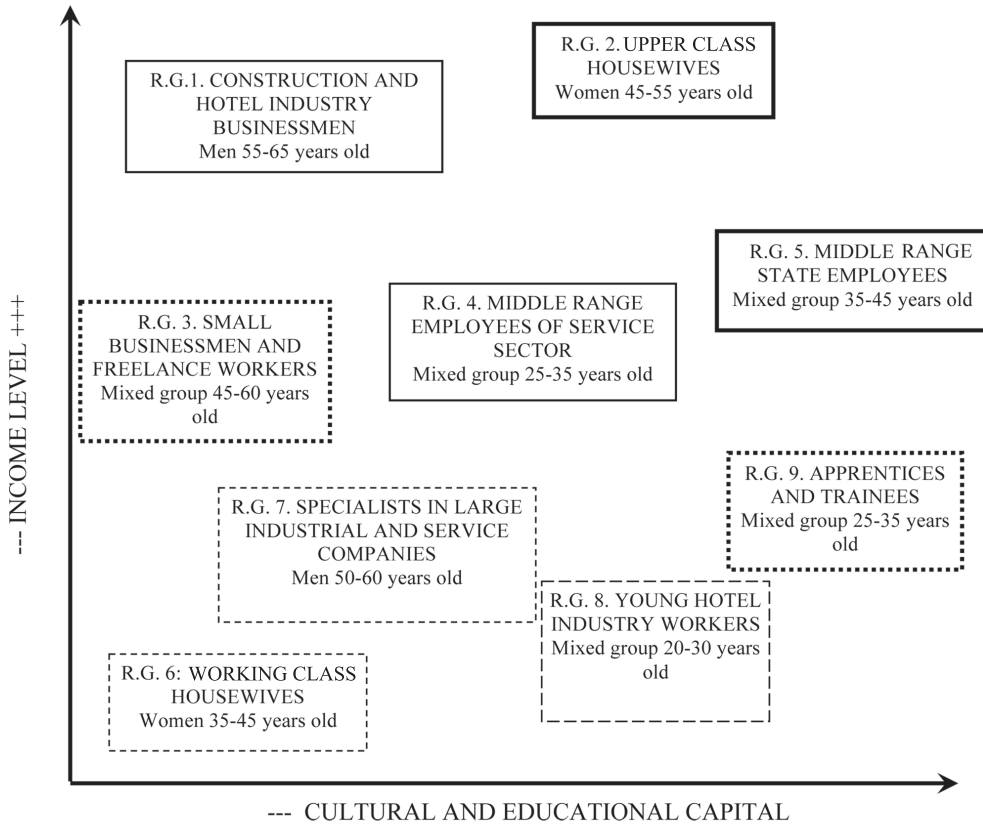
R.G.1. CONSTRUCTION AND HOTEL INDUSTRY BUSINESSMEN
Men 55-65 years old

R.G. 2. UPPER CLASS HOUSEWIVES
Women 45-55 years old

R.G. 5. MIDDLE RANGE STATE EMPLOYEES
Mixed group 35-45 years old

R.G. 3. SMALL BUSINESSMEN AND FREELANCE WORKERS
Mixed group 45-60 years old

R.G. 4. MIDDLE RANGE EMPLOYEES OF SERVICE SECTOR
Mixed group 25-35 years old

R.G. 9. APPRENTICES AND TRAINEES
Mixed group 25-35 years old

R.G. 7. SPECIALISTS IN LARGE INDUSTRIAL AND SERVICE COMPANIES
Men 50-60 years old

R.G. 8. YOUNG HOTEL INDUSTRY WORKERS
Mixed group 20-30 years old

R.G. 6: WORKING CLASS HOUSEWIVES
Women 35-45 years old

--- INCOME LEVEL +++

--- CULTURAL AND EDUCATIONAL CAPITAL